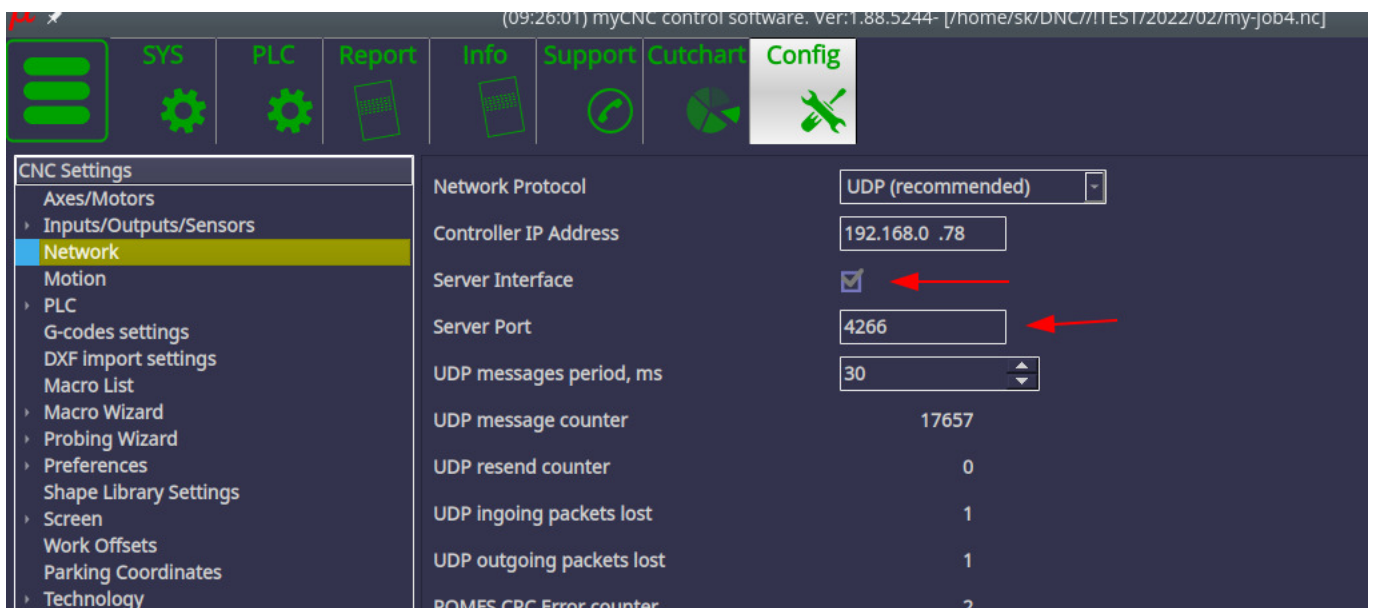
(09:26:01) myCNC control software. Ver:1.88.5244- [/home/sk/DNC//TEST/2022/02/my-job4.nc]

SYS
PLC
Report
Info
Support
Cutchart
Config

CNC Settings
Axes/Motors
Inputs/Outputs/Sensors
Network
Motion
PLC
G-codes settings
DXF import settings
Macro List
Macro Wizard
Probing Wizard
Preferences
Shape Library Settings
Screen
Work Offsets
Parking Coordinates
Technology

| Network Protocol | UDP (recommended) |
|---|---|
| Controller IP Address | 192.168.0 .78 |
| Server Interface | |
| Server Port | 4266 |
| UDP messages period, ms | 30 |
| UDP message counter | 17657 |
| UDP resend counter | 0 |
| UDP ingoing packets lost | 1 |
| UDP outgoing packets lost | 1 |
| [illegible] CRC Error counter | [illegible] |